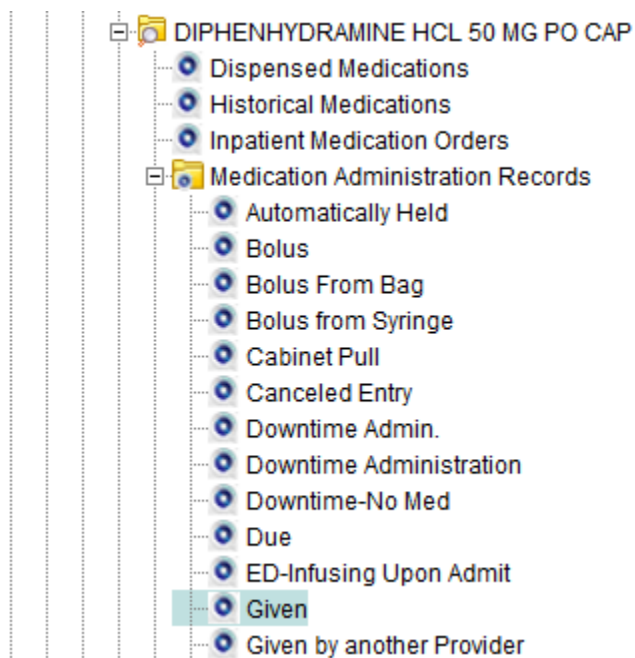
DIPHENHYDRAMINE HCL 50 MG PO CAP
Dispensed Medications
Historical Medications
Inpatient Medication Orders
Medication Administration Records
Automatically Held
Bolus
Bolus From Bag
Bolus from Syringe
Cabinet Pull
Canceled Entry
Downtime Admin.
Downtime Administration
Downtime-No Med
Due
ED-Infusing Upon Admit
Given
Given by another Provider